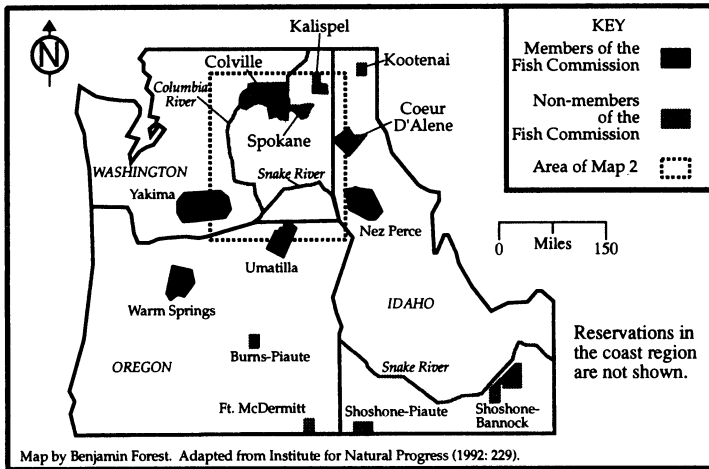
N

Kalispel

Colville

Kootenai

Columbia River

Coeur D'Alene

Spokane

WASHINGTON

Snake River

Yakima

Nez Perce

Umatilla

Warm Springs

IDAHO

OREGON

Burns-Piaute

Snake River

Ft. McDermitt

Shoshone-Piaute

Shoshone-Bannock

KEY

Members of the Fish Commission

Non-members of the Fish Commission

Area of Map 2

0 Miles 150

Reservations in the coast region are not shown.

Map by Benjamin Forest. Adapted from Institute for Natural Progress (1992: 229).